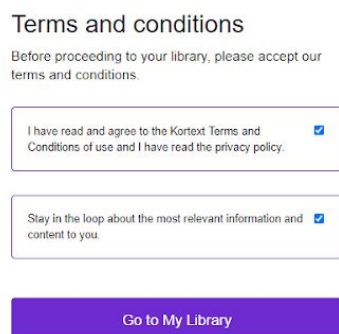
Terms and conditions

Before proceeding to your library, please accept our terms and conditions.

I have read and agree to the Kortext Terms and Conditions of use and I have read the privacy policy.

Stay in the loop about the most relevant information and content to you.

Go to My Library